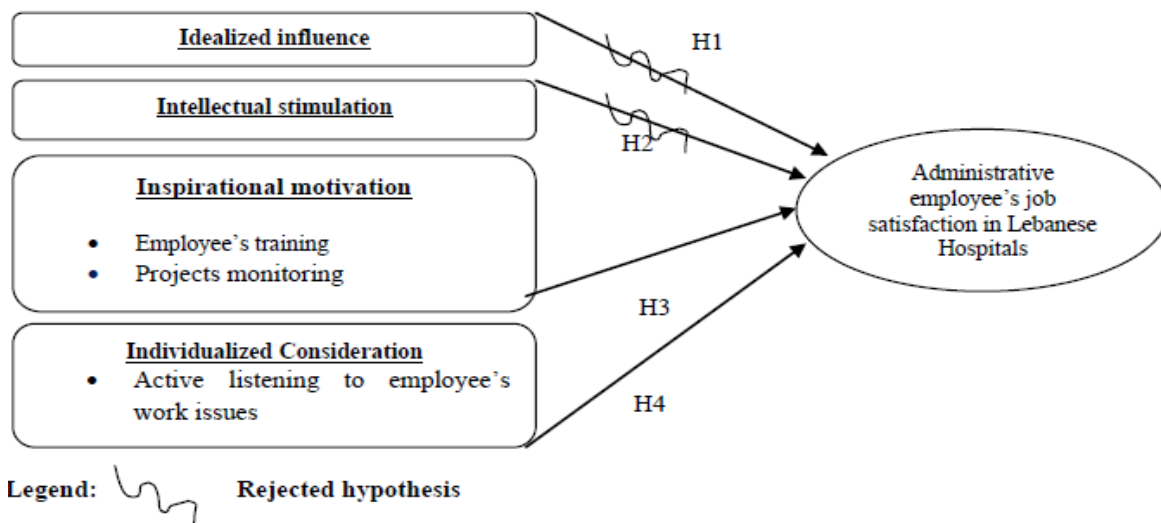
Idealized influence

H1

Intellectual stimulation

H2

Inspirational motivation

- Employee's training
- Projects monitoring

Administrative employee's job satisfaction in Lebanese Hospitals

H3

Individualized Consideration

- Active listening to employee's work issues

H4

Legend: Rejected hypothesis